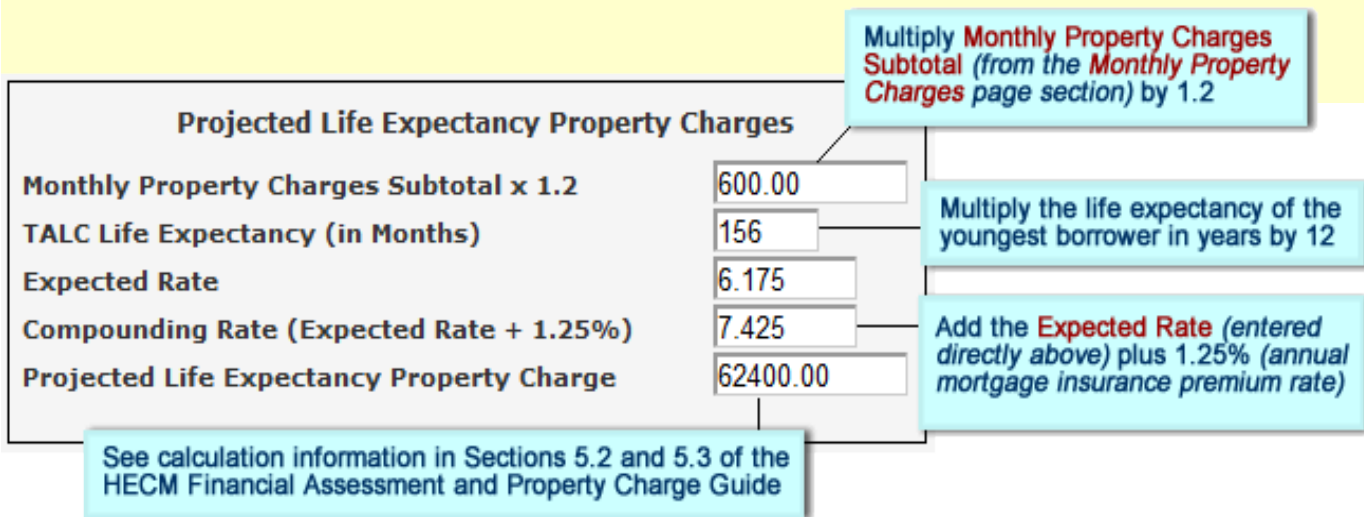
Multiply Monthly Property Charges Subtotal (from the Monthly Property Charges page section) by 1.2

Projected Life Expectancy Property Charges

Monthly Property Charges Subtotal x 1.2 600.00

TALC Life Expectancy (in Months) 156

Multiply the life expectancy of the youngest borrower in years by 12

Expected Rate 6.175

Compounding Rate (Expected Rate + 1.25%) 7.425

Add the Expected Rate (entered directly above) plus 1.25% (annual mortgage insurance premium rate)

Projected Life Expectancy Property Charge 62400.00

See calculation information in Sections 5.2 and 5.3 of the HECM Financial Assessment and Property Charge Guide